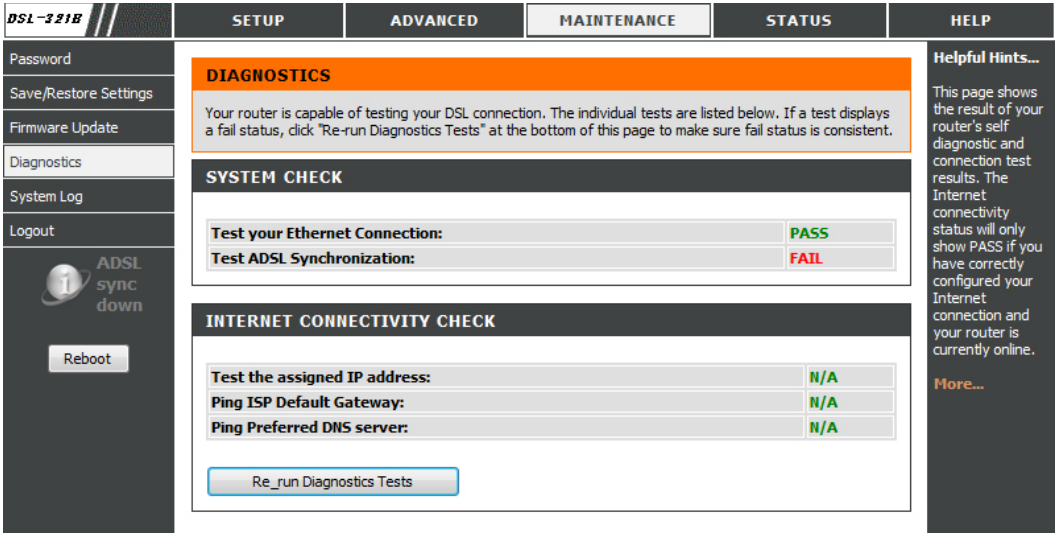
DSL-321B

SETUP | ADVANCED | MAINTENANCE | STATUS | HELP

Password
Save/Restore Settings
Firmware Update
Diagnostics
System Log
Logout

ADSL sync down

Reboot

DIAGNOSTICS

Your router is capable of testing your DSL connection. The individual tests are listed below. If a test displays a fail status, click "Re-run Diagnostics Tests" at the bottom of this page to make sure fail status is consistent.

SYSTEM CHECK

| Test your Ethernet Connection: | PASS |
|---|---|
| Test ADSL Synchronization: | FAIL |

INTERNET CONNECTIVITY CHECK

| Test the assigned IP address: | N/A |
|---|---|
| Ping ISP Default Gateway: | N/A |
| Ping Preferred DNS server: | N/A |

Re_run Diagnostics Tests

Helpful Hints...

This page shows the result of your router's self diagnostic and connection test results. The Internet connectivity status will only show PASS if you have correctly configured your Internet connection and your router is currently online.

More...